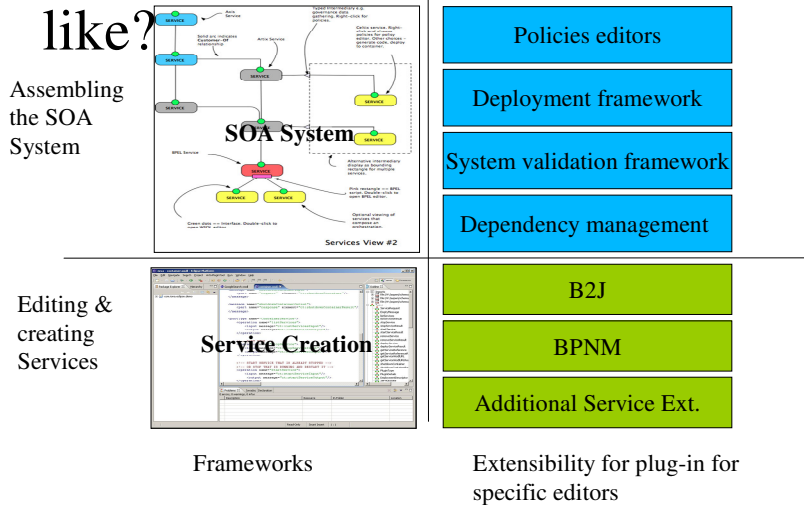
like?

Assembling the SOA System

SERVICE
Axis Service
SERVICE
Send arc indicates Customer-Of relationship
Axis Service
SERVICE
SERVICE
Typed intermediary e.g. governance data gathering. Right-click for policies.
Callie service. Right-click for policy editor. Other choices - generate code, display in container.
SERVICE
SERVICE
SOA System
BPEL Service
SERVICE
SERVICE
SERVICE
Alternative intermediary display as bounding rectangle for multiple services.
Pink rectangle => BPEL script. Double-click to open BPEL editor.
Optional viewing of services that compose an orchestration.
Green dots => interface. Double-click to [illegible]
Services View #2

Policies editors
Deployment framework
System validation framework
Dependency management

Editing & creating Services

Service Creation

B2J
BPNM
Additional Service Ext.

Frameworks

Extensibility for plug-in for specific editors